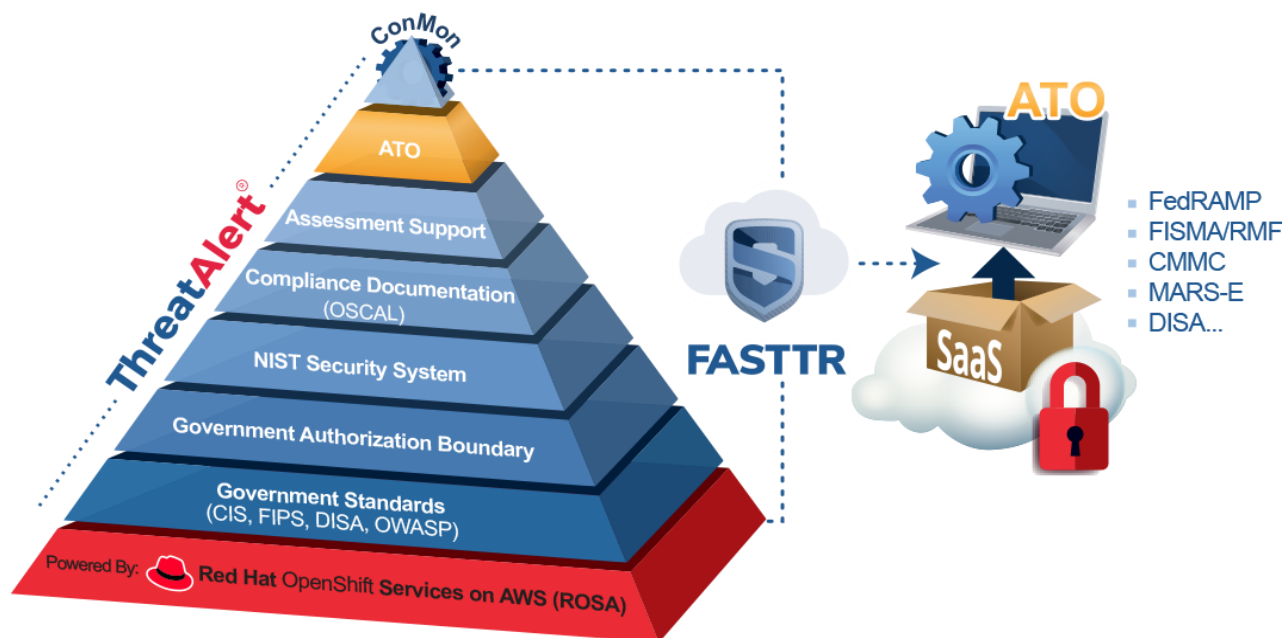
ConMon

ThreatAlert®

ATO

Assessment Support

Compliance Documentation (OSCAL)

NIST Security System

Government Authorization Boundary

Government Standards (CIS, FIPS, DISA, OWASP)

Powered By: Red Hat OpenShift Services on AWS (ROSA)

FASTTR

ATO

SaaS

- FedRAMP
- FISMA/RMF
- CMMC
- MARS-E
- DISA...